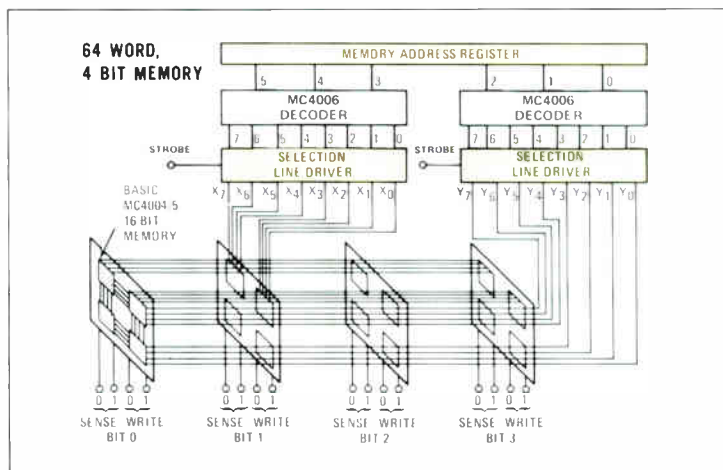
64 WORD, 4 BIT MEMORY

MEMORY ADDRESS REGISTER

5 4 3 2 1 0

MC4006 DECODER

MC4006 DECODER

7 6 5 4 3 2 1 0

7 6 5 4 3 2 1 0

STROBE

STROBE

SELECTION LINE DRIVER

SELECTION LINE DRIVER

$X_7$ $X_6$ $X_5$ $X_4$ $X_3$ $X_2$ $X_1$ $X_0$

$Y_7$ $Y_6$ $Y_5$ $Y_4$ $Y_3$ $Y_2$ $Y_1$ $Y_0$

BASIC MC4004/5 16 BIT MEMORY

0 1 0 1
SENSE WRITE
BIT 0

0 1 0 1
SENSE WRITE
BIT 1

0 1 0 1
SENSE WRITE
BIT 2

0 1 0 1
SENSE WRITE
BIT 3